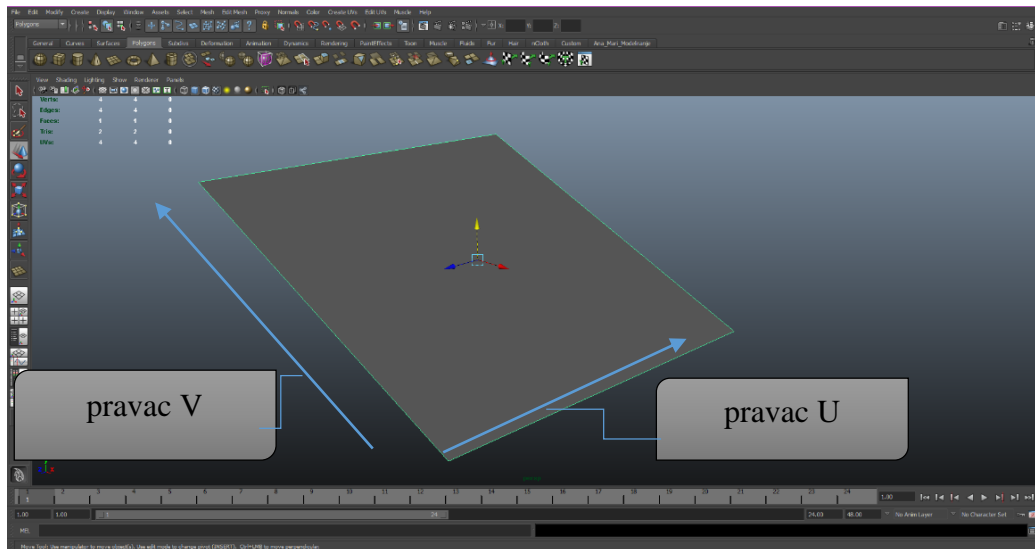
File Edit Modify Create Display Window Assets Select Mesh Edit Mesh Proxy Normals Color Create UVs Edit UVs Muscle Help

Polygons

General Curves Surfaces Polygons Subdivs Deformation Animation Dynamics Rendering PaintEffects Toon Muscle Fluids Fur Hair nCloth Custom Ana_Mari_Modeliranje

View Shading Lighting Show Renderer Panels

Verts: 4 4 0
Edges: 4 4 0
Faces: 1 1 0
Tris: 2 2 0
UVs: 4 4 0

pravac V

pravac U

persp

1 2 3 4 5 6 7 8 9 10 11 12 13 14 15 16 17 18 19 20 21 22 23 24

1.00

1.00 1.00 1 24 24.00 48.00 No Anim Layer No Character Set

MEL

Move Tool: Use manipulator to move object(s). Use edit mode to change pivot (INSERT). Ctrl+LMB to move perpendicular.